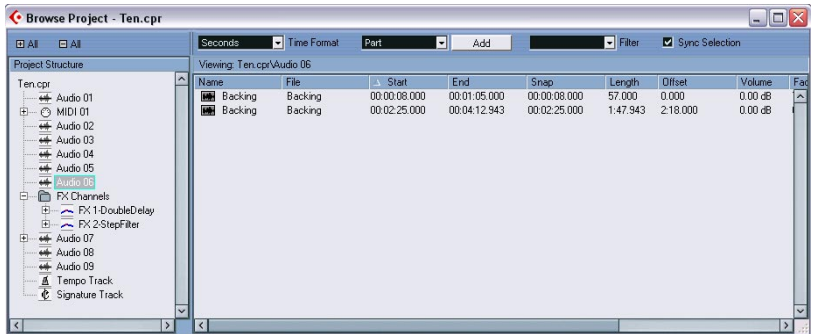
Browse Project - Ten.cpr

All All

Project Structure

Ten.cpr
Audio 01
MIDI 01
Audio 02
Audio 03
Audio 04
Audio 05
Audio 06
FX Channels
FX 1-DoubleDelay
FX 2-StepFilter
Audio 07
Audio 08
Audio 09
Tempo Track
Signature Track

Seconds Time Format Part Add Filter Sync Selection

Viewing: Ten.cpr\Audio 06

| Name | File | Start | End | Snap | Length | Offset | Volume | Fad |
|---|---|---|---|---|---|---|---|---|
| Backing | Backing | 00:00:08.000 | 00:01:05.000 | 00:00:08.000 | 57.000 | 0.000 | 0.00 dB | |
| Backing | Backing | 00:02:25.000 | 00:04:12.943 | 00:02:25.000 | 1:47.943 | 2:18.000 | 0.00 dB | |